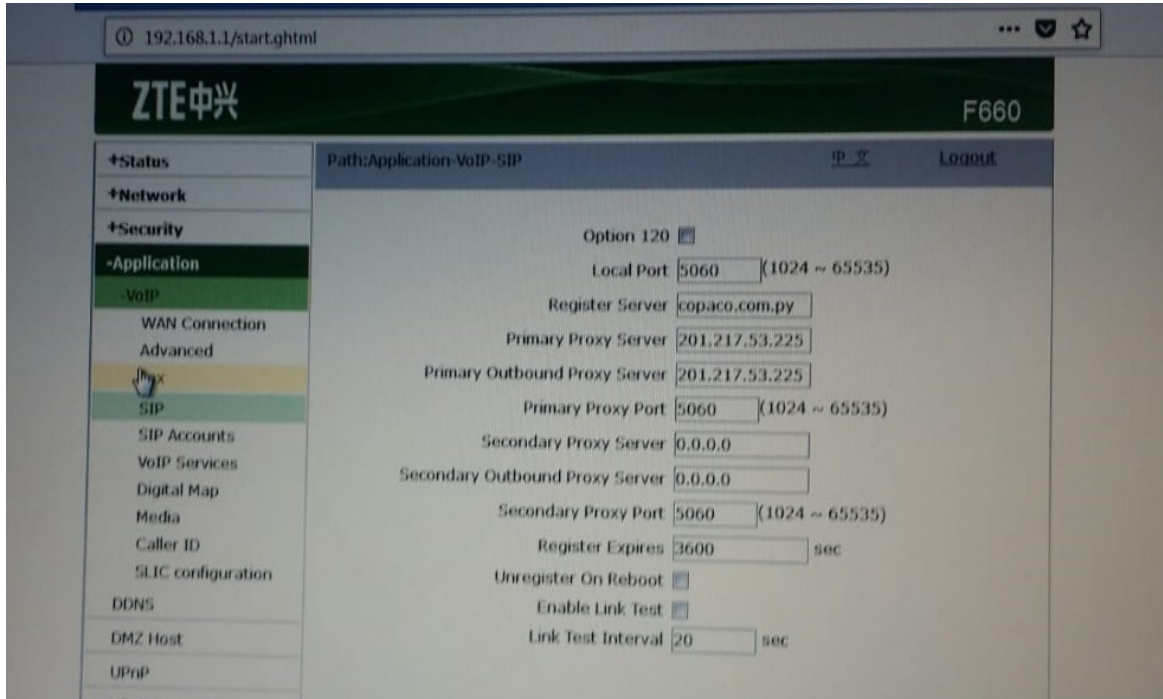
192.168.1.1/start.ghtml

ZTE中兴

F660

+Status
+Network
+Security
-Application
-VoIP
WAN Connection
Advanced
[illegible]x
SIP
SIP Accounts
VoIP Services
Digital Map
Media
Caller ID
SLIC configuration
DDNS
DMZ Host
UPnP

Path:Application-VoIP-SIP

中文

Logout

Option 120

Local Port 5060 (1024 ~ 65535)

Register Server copaco.com.py

Primary Proxy Server 201.217.53.225

Primary Outbound Proxy Server 201.217.53.225

Primary Proxy Port 5060 (1024 ~ 65535)

Secondary Proxy Server 0.0.0.0

Secondary Outbound Proxy Server 0.0.0.0

Secondary Proxy Port 5060 (1024 ~ 65535)

Register Expires 3600 sec

Unregister On Reboot

Enable Link Test

Link Test Interval 20 sec